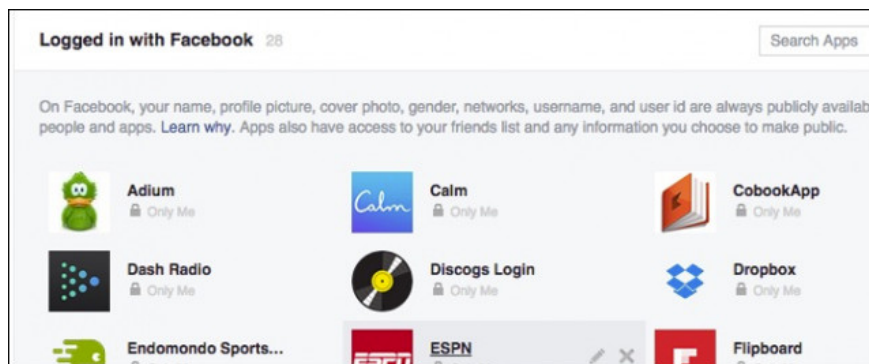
Logged in with Facebook 28

Search Apps

On Facebook, your name, profile picture, cover photo, gender, networks, username, and user id are always publicly availab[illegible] people and apps. Learn why. Apps also have access to your friends list and any information you choose to make public.

Adium
Only Me

Calm
Calm
Only Me

CobookApp
Only Me

Dash Radio
Only Me

Discogs Login
Only Me

Dropbox
Only Me

Endomondo Sports...

ESPN

Flipboard